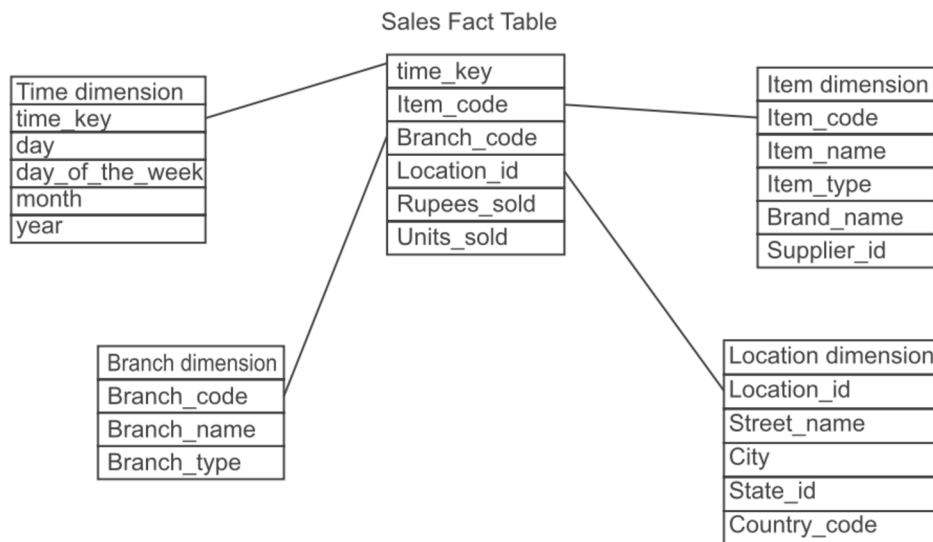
Sales Fact Table

| time_key |
|---|
| Item_code |
| Branch_code |
| Location_id |
| Rupees_sold |
| Units_sold |

| Time dimension |
|---|
| time_key |
| day |
| day_of_the_week |
| month |
| year |

| Item dimension |
|---|
| Item_code |
| Item_name |
| Item_type |
| Brand_name |
| Supplier_id |

| Branch dimension |
|---|
| Branch_code |
| Branch_name |
| Branch_type |

| Location dimension |
|---|
| Location_id |
| Street_name |
| City |
| State_id |
| Country_code |